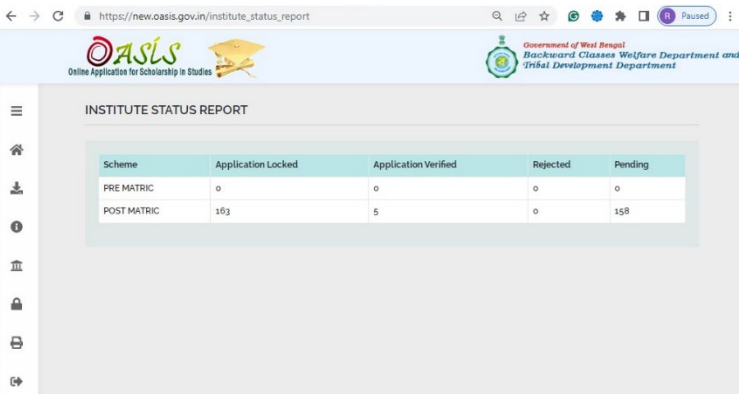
https://new.oasis.gov.in/institute_status_report

R Paused

OASIS
Online Application for Scholarship in Studies

Government of West Bengal
Backward Classes Welfare Department and
Tribal Development Department

INSTITUTE STATUS REPORT

| Scheme | Application Locked | Application Verified | Rejected | Pending |
|---|---|---|---|---|
| PRE MATRIC | 0 | 0 | 0 | 0 |
| POST MATRIC | 163 | 5 | 0 | 158 |